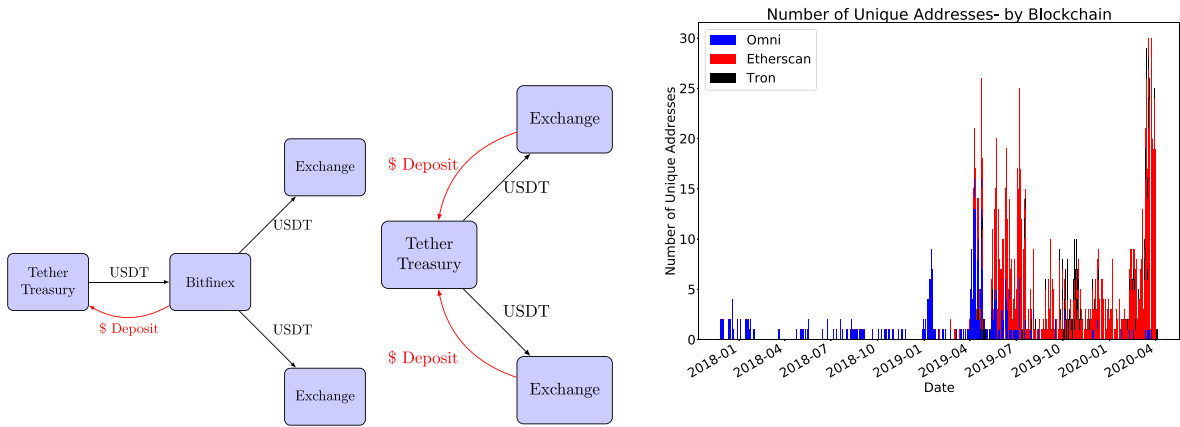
Exchange

USDT

Tether Treasury

USDT

Bitfinex

$ Deposit

USDT

Exchange

Exchange

$ Deposit

USDT

Tether Treasury

USDT

$ Deposit

Exchange

Number of Unique Addresses- by Blockchain

Omni
Etherscan
Tron

Number of Unique Addresses

30
25
20
15
10
5
0

2018-01 2018-04 2018-07 2018-10 2019-01 2019-04 2019-07 2019-10 2020-01 2020-04

Date